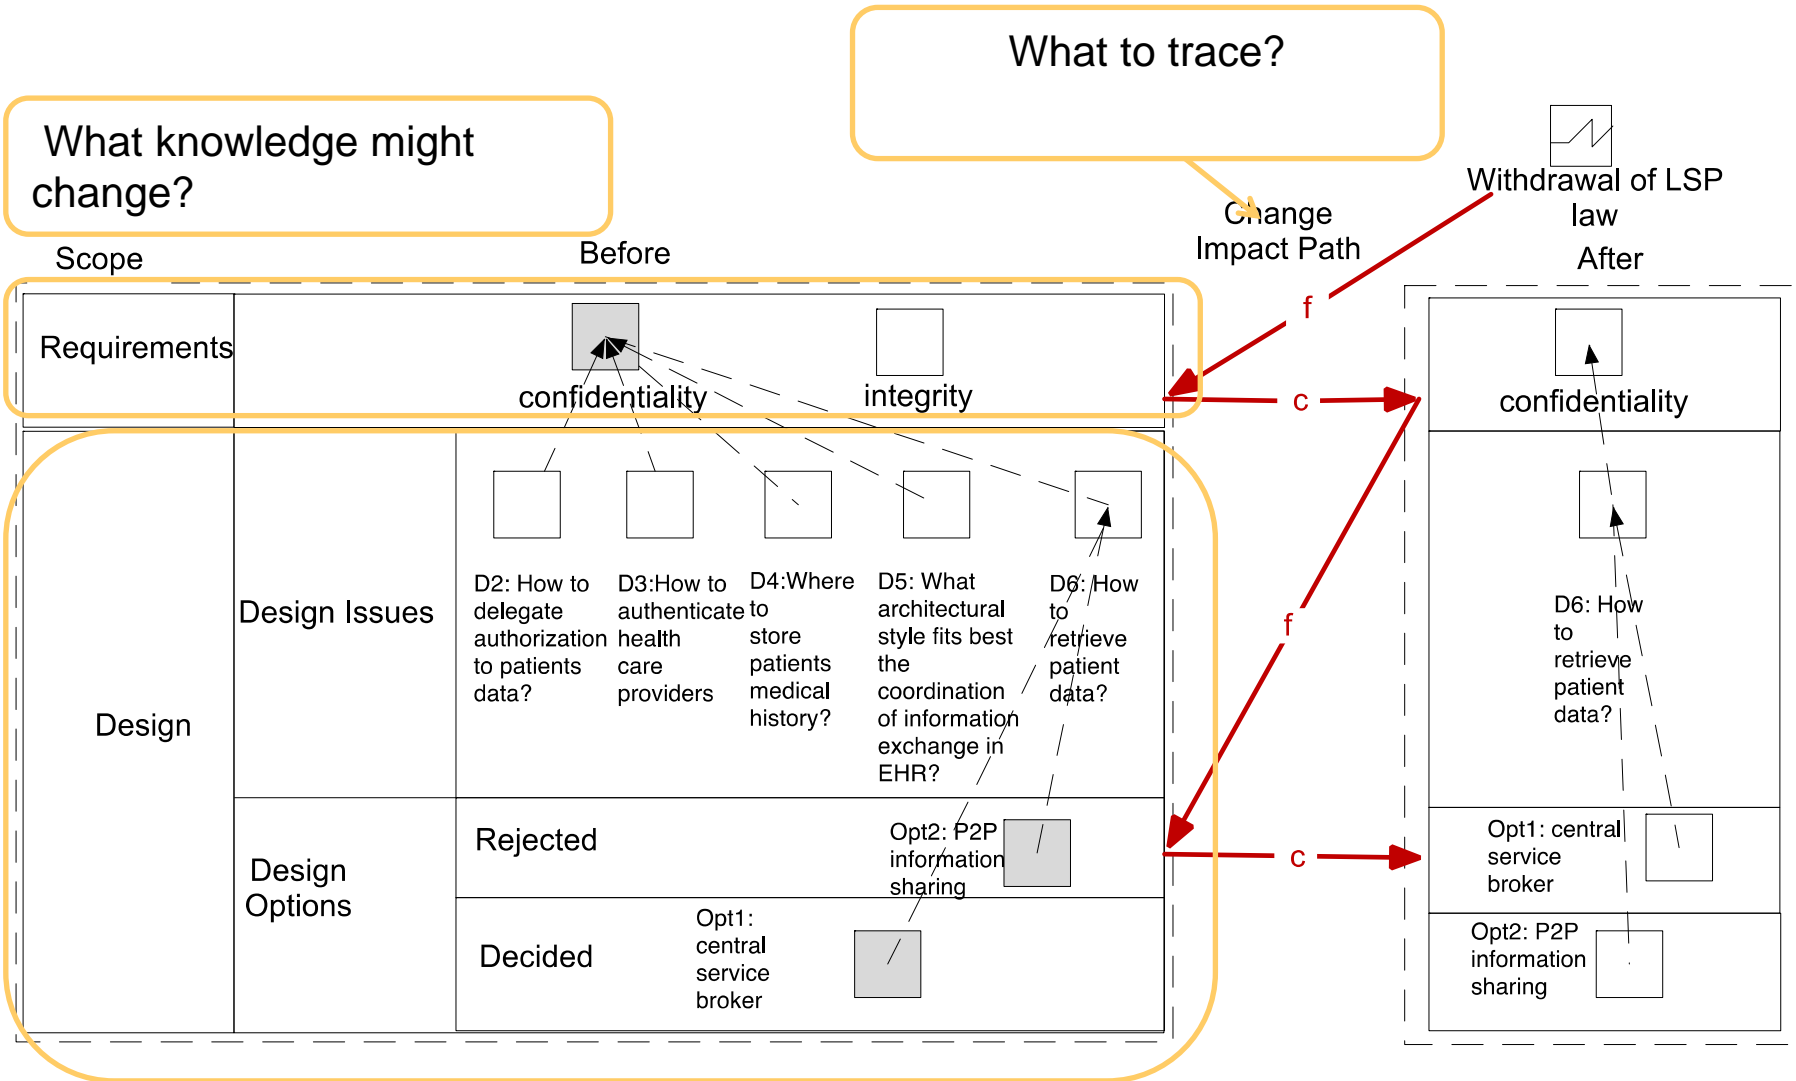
What to trace?

What knowledge might change?

Withdrawal of LSP law

Change Impact Path

Scope

Before

After

Requirements

confidentiality

integrity

f

c

confidentiality

Design

Design Issues

D2: How to delegate authorization to patients data?

D3:How to authenticate health care providers

D4:Where to store patients medical history?

D5: What architectural style fits best the coordination of information exchange in EHR?

D6: How to retrieve patient data?

f

D6: How to retrieve patient data?

Design Options

Rejected

Opt2: P2P information sharing

c

Opt1: central service broker

Decided

Opt1: central service broker

Opt2: P2P information sharing